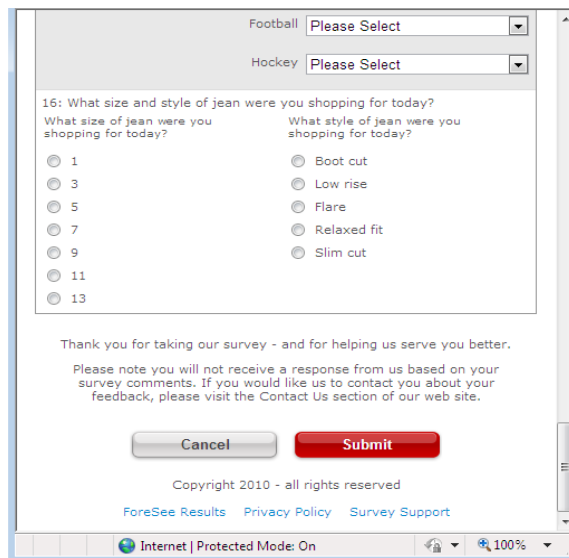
Football Please Select

Hockey Please Select

16: What size and style of jean were you shopping for today?

What size of jean were you shopping for today?

1

3

5

7

9

11

13

What style of jean were you shopping for today?

Boot cut

Low rise

Flare

Relaxed fit

Slim cut

Thank you for taking our survey - and for helping us serve you better.

Please note you will not receive a response from us based on your survey comments. If you would like us to contact you about your feedback, please visit the Contact Us section of our web site.

Cancel

Submit

Copyright 2010 - all rights reserved

ForeSee Results Privacy Policy Survey Support

Internet | Protected Mode: On

100%